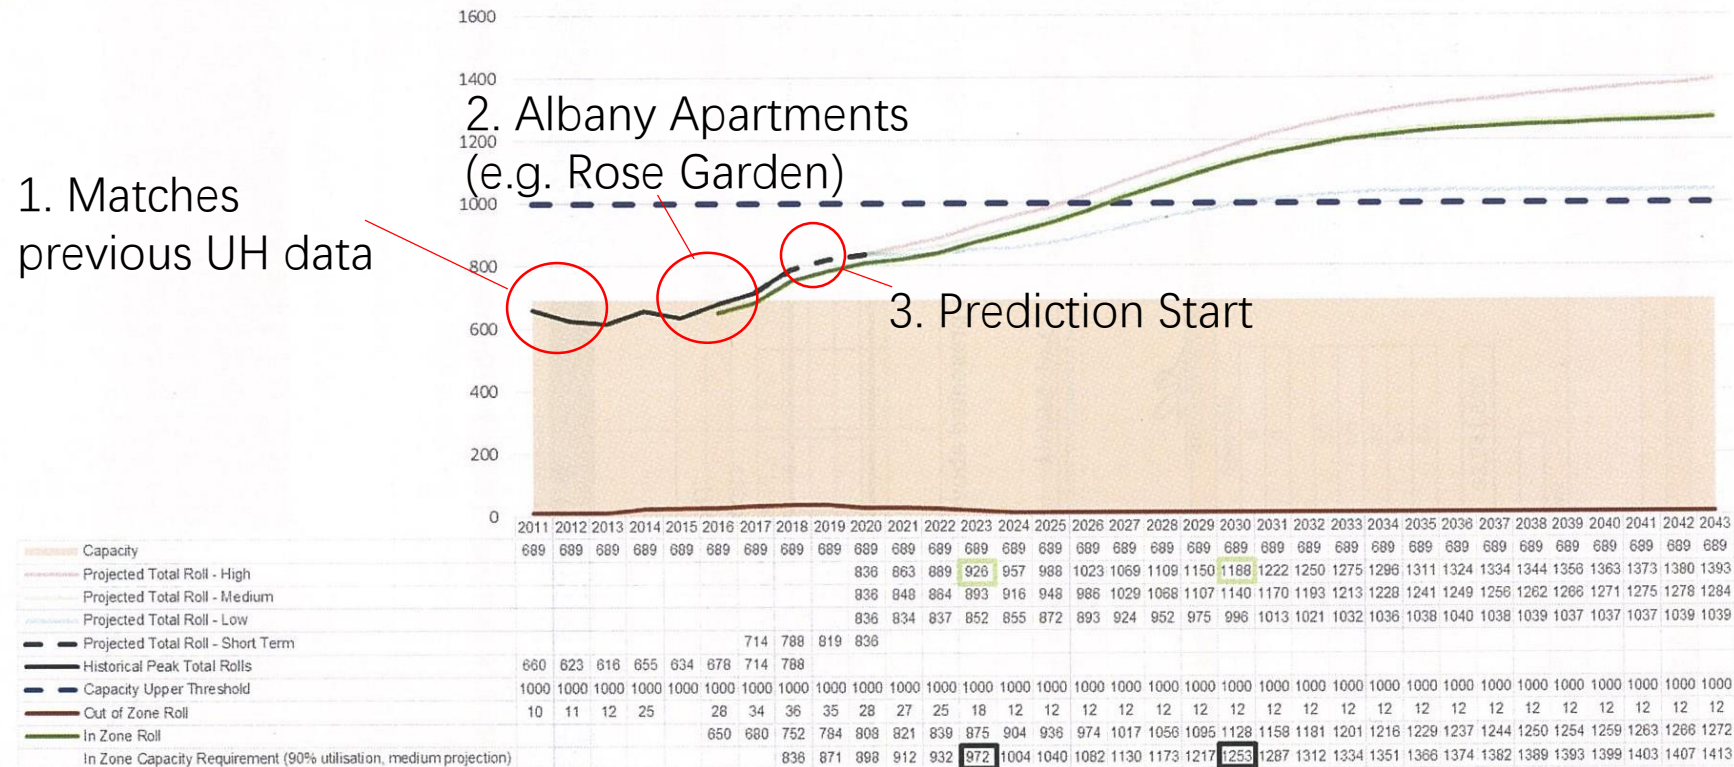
1600

1400

1200

1000

800

600

400

200

0

2. Albany Apartments (e.g. Rose Garden)

1. Matches previous UH data

3. Prediction Start

| | 2011 | 2012 | 2013 | 2014 | 2015 | 2016 | 2017 | 2018 | 2019 | 2020 | 2021 | 2022 | 2023 | 2024 | 2025 | 2026 | 2027 | 2028 | 2029 | 2030 | 2031 | 2032 | 2033 | 2034 | 2035 | 2036 | 2037 | 2038 | 2039 | 2040 | 2041 | 2042 | 2043 |
|---|---|---|---|---|---|---|---|---|---|---|---|---|---|---|---|---|---|---|---|---|---|---|---|---|---|---|---|---|---|---|---|---|---|
| Capacity | 689 | 689 | 689 | 689 | 689 | 689 | 689 | 689 | 689 | 689 | 689 | 689 | 689 | 689 | 689 | 689 | 689 | 689 | 689 | 689 | 689 | 689 | 689 | 689 | 689 | 689 | 689 | 689 | 689 | 689 | 689 | 689 | 689 |
| Projected Total Roll - High | | | | | | | | | | 836 | 863 | 889 | 926 | 957 | 988 | 1023 | 1069 | 1109 | 1150 | 1188 | 1222 | 1250 | 1275 | 1296 | 1311 | 1324 | 1334 | 1344 | 1356 | 1363 | 1373 | 1380 | 1393 |
| Projected Total Roll - Medium | | | | | | | | | | 836 | 848 | 864 | 893 | 916 | 948 | 986 | 1029 | 1068 | 1107 | 1140 | 1170 | 1193 | 1213 | 1228 | 1241 | 1249 | 1256 | 1262 | 1266 | 1271 | 1275 | 1278 | 1284 |
| Projected Total Roll - Low | | | | | | | | | | 836 | 834 | 837 | 852 | 855 | 872 | 893 | 924 | 952 | 975 | 996 | 1013 | 1021 | 1032 | 1036 | 1038 | 1040 | 1038 | 1039 | 1037 | 1037 | 1037 | 1039 | 1039 |
| Projected Total Roll - Short Term | | | | | | | 714 | 788 | 819 | 836 | | | | | | | | | | | | | | | | | | | | | | | |
| Historical Peak Total Rolls | 660 | 623 | 616 | 655 | 634 | 678 | 714 | 788 | | | | | | | | | | | | | | | | | | | | | | | | | |
| Capacity Upper Threshold | 1000 | 1000 | 1000 | 1000 | 1000 | 1000 | 1000 | 1000 | 1000 | 1000 | 1000 | 1000 | 1000 | 1000 | 1000 | 1000 | 1000 | 1000 | 1000 | 1000 | 1000 | 1000 | 1000 | 1000 | 1000 | 1000 | 1000 | 1000 | 1000 | 1000 | 1000 | 1000 | 1000 |
| Out of Zone Roll | 10 | 11 | 12 | 25 | | 28 | 34 | 36 | 35 | 28 | 27 | 25 | 18 | 12 | 12 | 12 | 12 | 12 | 12 | 12 | 12 | 12 | 12 | 12 | 12 | 12 | 12 | 12 | 12 | 12 | 12 | 12 | 12 |
| In Zone Roll | | | | | | 650 | 680 | 752 | 784 | 808 | 821 | 839 | 875 | 904 | 936 | 974 | 1017 | 1056 | 1095 | 1128 | 1158 | 1181 | 1201 | 1216 | 1229 | 1237 | 1244 | 1250 | 1254 | 1259 | 1263 | 1266 | 1272 |
| In Zone Capacity Requirement (90% utilisation, medium projection) | | | | | | | | 836 | 871 | 898 | 912 | 932 | 972 | 1004 | 1040 | 1082 | 1130 | 1173 | 1217 | 1253 | 1287 | 1312 | 1334 | 1351 | 1366 | 1374 | 1382 | 1389 | 1393 | 1399 | 1403 | 1407 | 1413 |